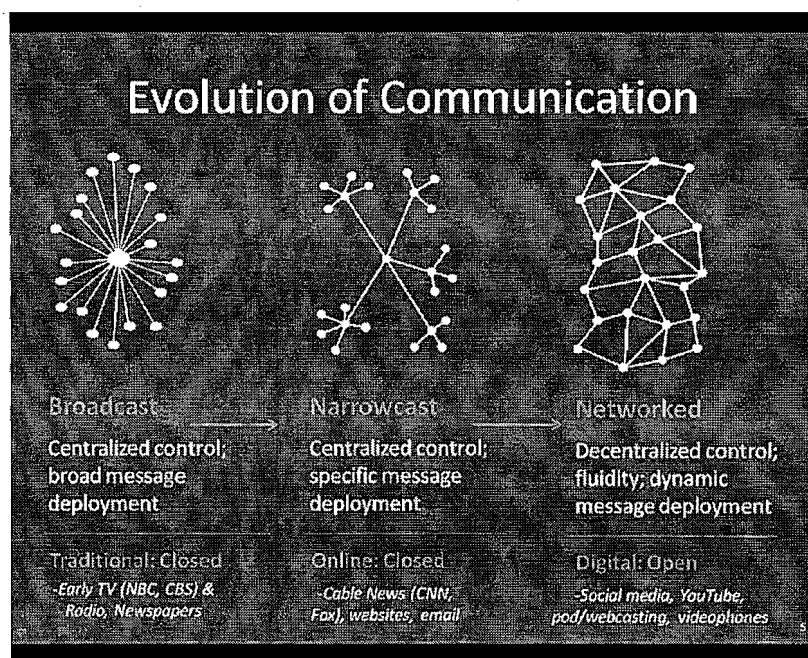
Evolution of Communication

Broadcast

Centralized control; broad message deployment

Traditional: Closed

-Early TV (NBC, CBS) & Radio, Newspapers

Narrowcast

Centralized control; specific message deployment

Online: Closed

-Cable News (CNN, Fox), websites, email

Networked

Decentralized control; fluidity; dynamic message deployment

Digital: Open

-Social media, YouTube, pod/webcasting, videophones

5